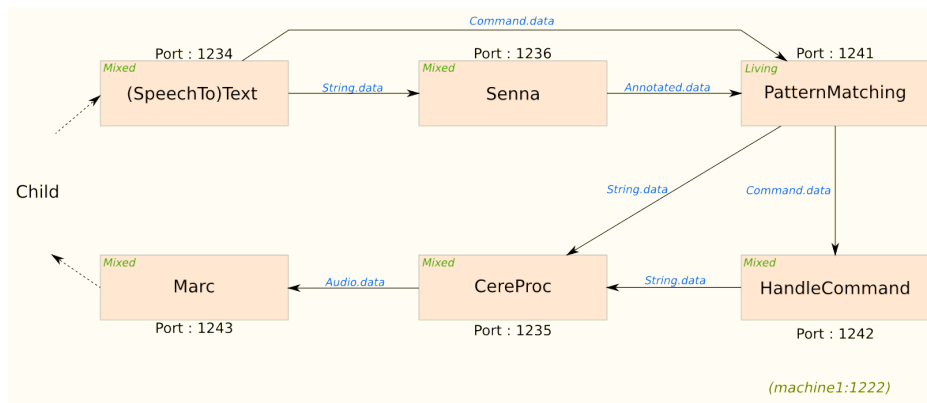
Command.data

Port : 1234
Mixed
(SpeechTo)Text

String.data

Port : 1236
Mixed
Senna

Annotated.data

Port : 1241
Living
PatternMatching

Child

String.data

Command.data

Mixed
Marc
Port : 1243

Audio.data

Mixed
CereProc
Port : 1235

String.data

Mixed
HandleCommand
Port : 1242

(machine1:1222)